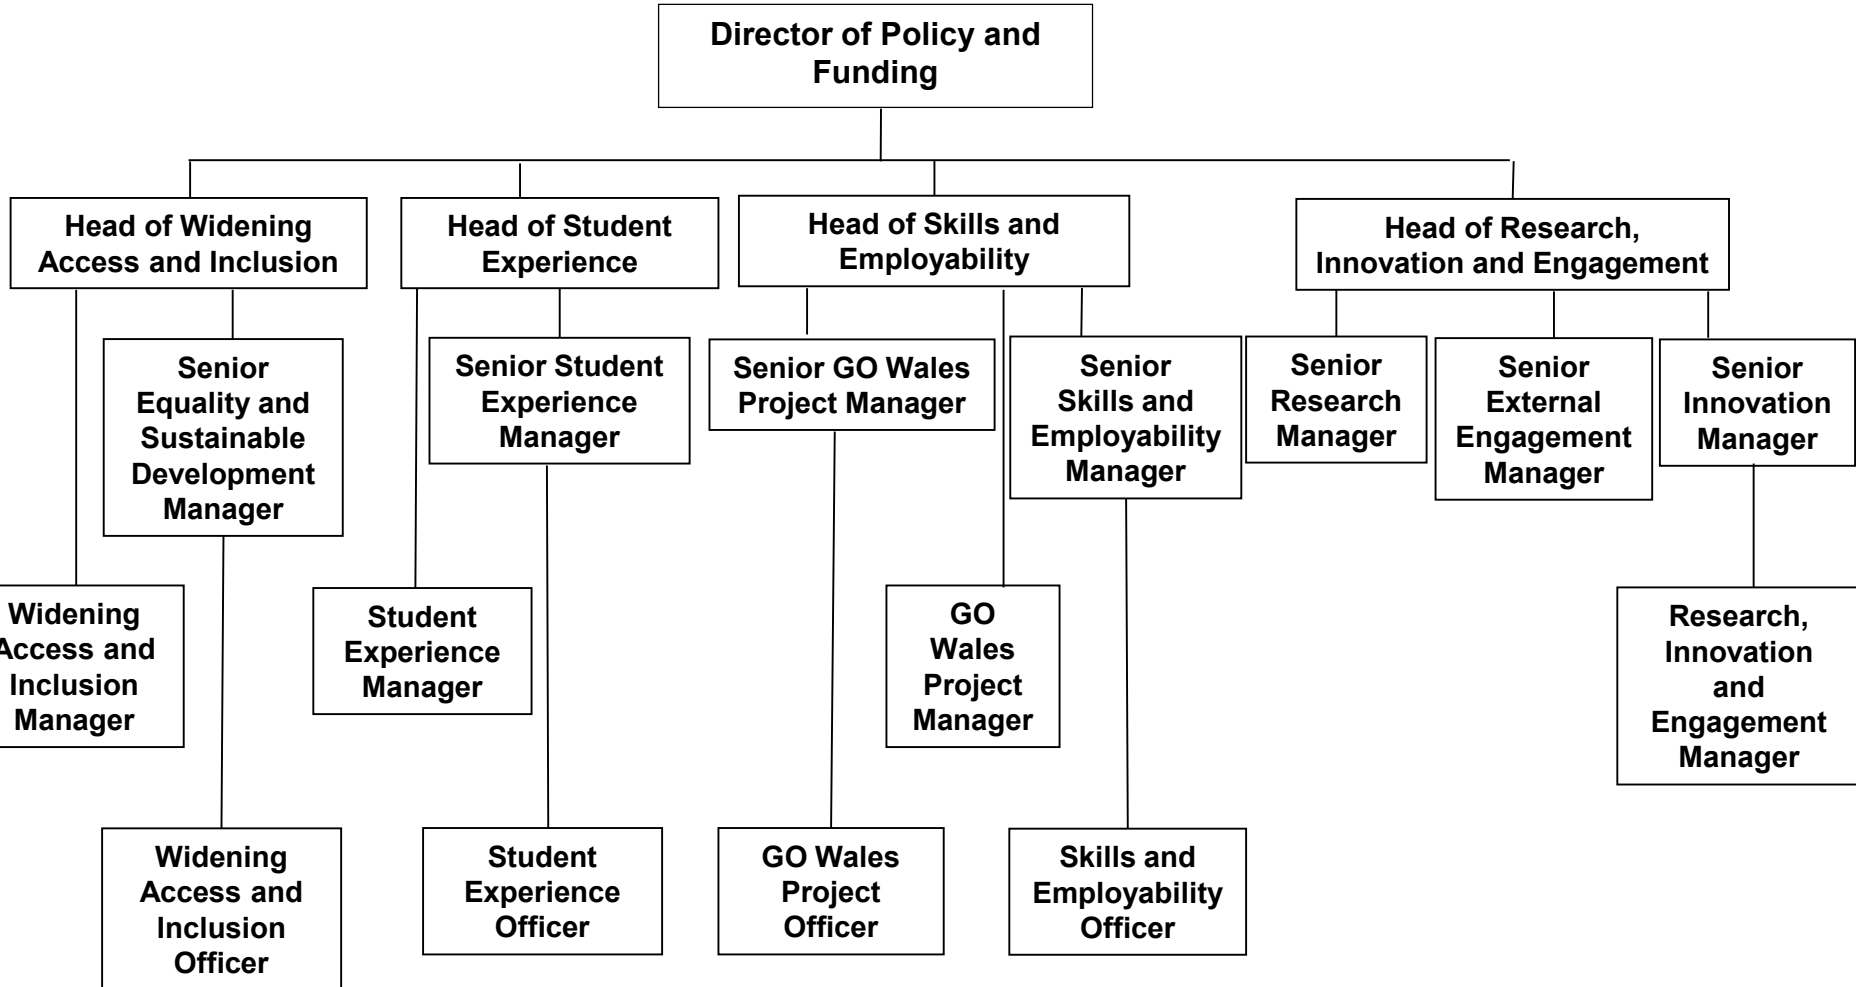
Director of Policy and Funding

Head of Widening Access and Inclusion

Head of Student Experience

Head of Skills and Employability

Head of Research, Innovation and Engagement

Senior Equality and Sustainable Development Manager

Senior Student Experience Manager

Senior GO Wales Project Manager

Senior Skills and Employability Manager

Senior Research Manager

Senior External Engagement Manager

Senior Innovation Manager

Widening Access and Inclusion Manager

Student Experience Manager

GO Wales Project Manager

Research, Innovation and Engagement Manager

Widening Access and Inclusion Officer

Student Experience Officer

GO Wales Project Officer

Skills and Employability Officer